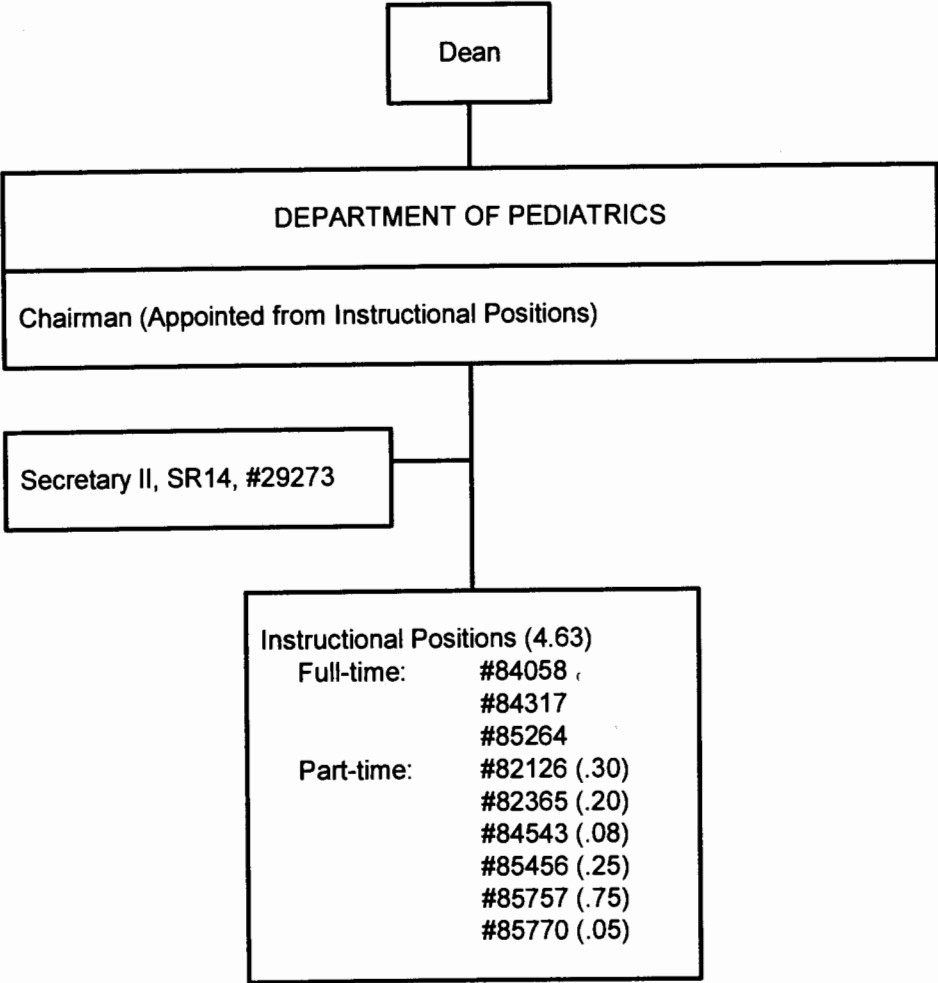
Dean

DEPARTMENT OF PEDIATRICS

Chairman (Appointed from Instructional Positions)

Secretary II, SR14, #29273

Instructional Positions (4.63)
Full-time: #84058
#84317
#85264
Part-time: #82126 (.30)
#82365 (.20)
#84543 (.08)
#85456 (.25)
#85757 (.75)
#85770 (.05)